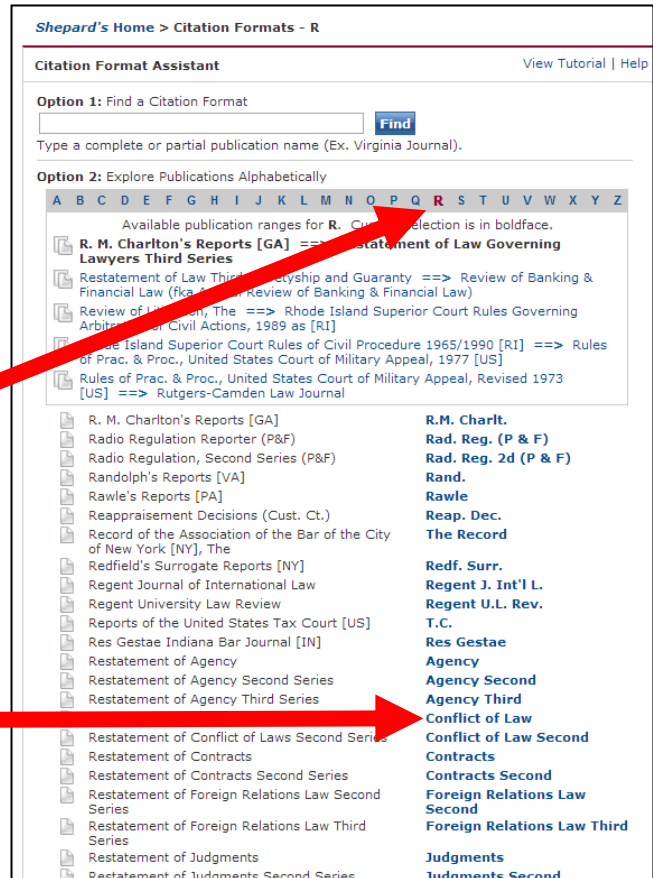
Shepard's Home > Citation Formats - R

Citation Format Assistant

View Tutorial | Help

Option 1: Find a Citation Format

Find

Type a complete or partial publication name (Ex. Virginia Journal).

Option 2: Explore Publications Alphabetically

A B C D E F G H I J K L M N O P Q R S T U V W X Y Z

Available publication ranges for R. Cu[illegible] election is in boldface.

R. M. Charlton's Reports [GA] ==> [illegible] statement of Law Governing Lawyers Third Series

Restatement of Law Third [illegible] etyship and Guaranty ==> Review of Banking & Financial Law (fka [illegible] Review of Banking & Financial Law)

Review of Lit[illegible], The ==> Rhode Island Superior Court Rules Governing Arbitr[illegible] of Civil Actions, 1989 as [RI]

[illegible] de Island Superior Court Rules of Civil Procedure 1965/1990 [RI] ==> Rules of Prac. & Proc., United States Court of Military Appeal, 1977 [US]

Rules of Prac. & Proc., United States Court of Military Appeal, Revised 1973 [US] ==> Rutgers-Camden Law Journal

| | |
|---|---|
| R. M. Charlton's Reports [GA] | R.M. Charlt. |
| Radio Regulation Reporter (P&F) | Rad. Reg. (P & F) |
| Radio Regulation, Second Series (P&F) | Rad. Reg. 2d (P & F) |
| Randolph's Reports [VA] | Rand. |
| Rawle's Reports [PA] | Rawle |
| Reappraisement Decisions (Cust. Ct.) | Reap. Dec. |
| Record of the Association of the Bar of the City of New York [NY], The | The Record |
| Redfield's Surrogate Reports [NY] | Redf. Surr. |
| Regent Journal of International Law | Regent J. Int'l L. |
| Regent University Law Review | Regent U.L. Rev. |
| Reports of the United States Tax Court [US] | T.C. |
| Res Gestae Indiana Bar Journal [IN] | Res Gestae |
| Restatement of Agency | Agency |
| Restatement of Agency Second Series | Agency Second |
| Restatement of Agency Third Series | Agency Third |
| | Conflict of Law |
| Restatement of Conflict of Laws Second Series | Conflict of Law Second |
| Restatement of Contracts | Contracts |
| Restatement of Contracts Second Series | Contracts Second |
| Restatement of Foreign Relations Law Second Series | Foreign Relations Law Second |
| Restatement of Foreign Relations Law Third Series | Foreign Relations Law Third |
| Restatement of Judgments | Judgments |
| Restatement of Judgments Second Series | Judgments Second |